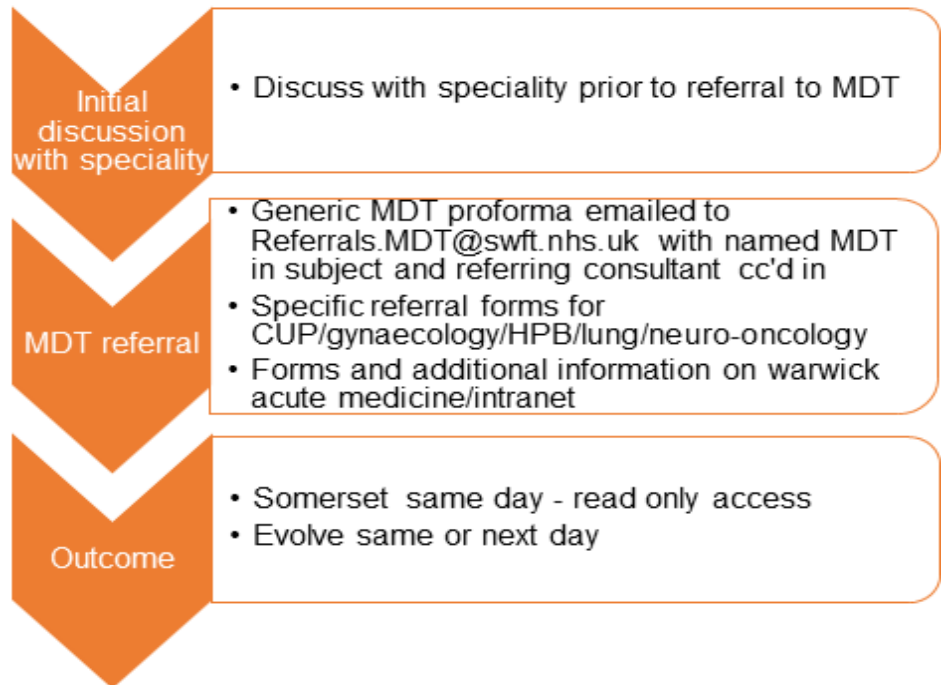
Initial discussion with speciality

• Discuss with speciality prior to referral to MDT

MDT referral

• Generic MDT proforma emailed to Referrals.MDT@swft.nhs.uk with named MDT in subject and referring consultant cc'd in
• Specific referral forms for CUP/gynaecology/HPB/lung/neuro-oncology
• Forms and additional information on warwick acute medicine/intranet

Outcome

• Somerset same day - read only access
• Evolve same or next day